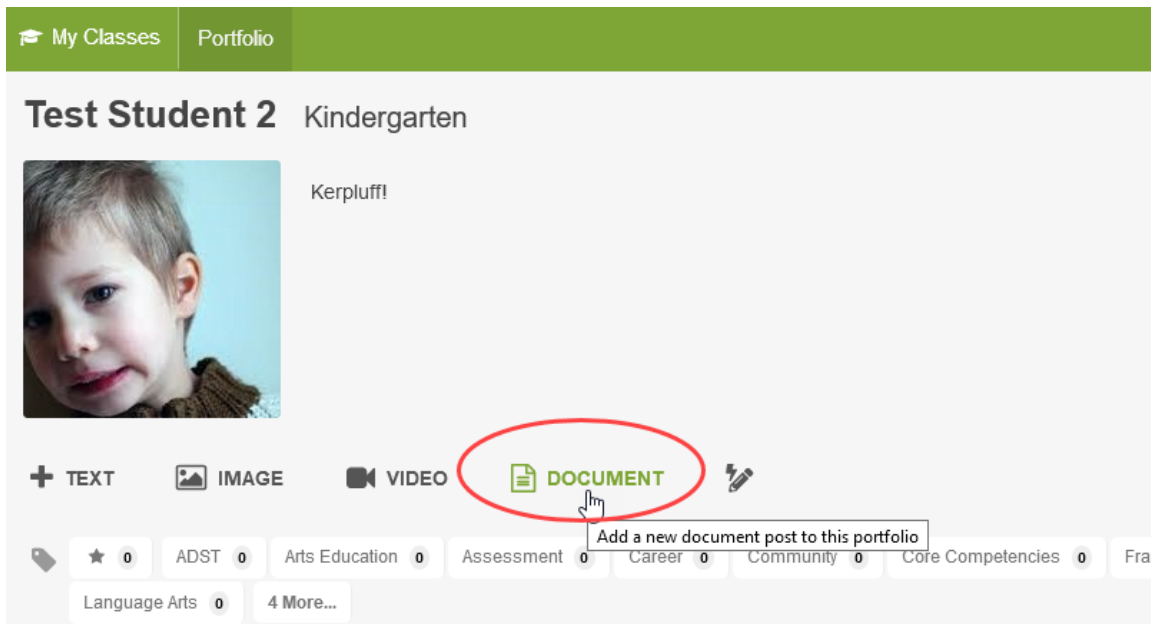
My Classes Portfolio

Test Student 2 Kindergarten

Kerpluff!

TEXT IMAGE VIDEO DOCUMENT

Add a new document post to this portfolio

★ 0 ADST 0 Arts Education 0 Assessment 0 Career 0 Community 0 Core Competencies 0 Fra

Language Arts 0 4 More...